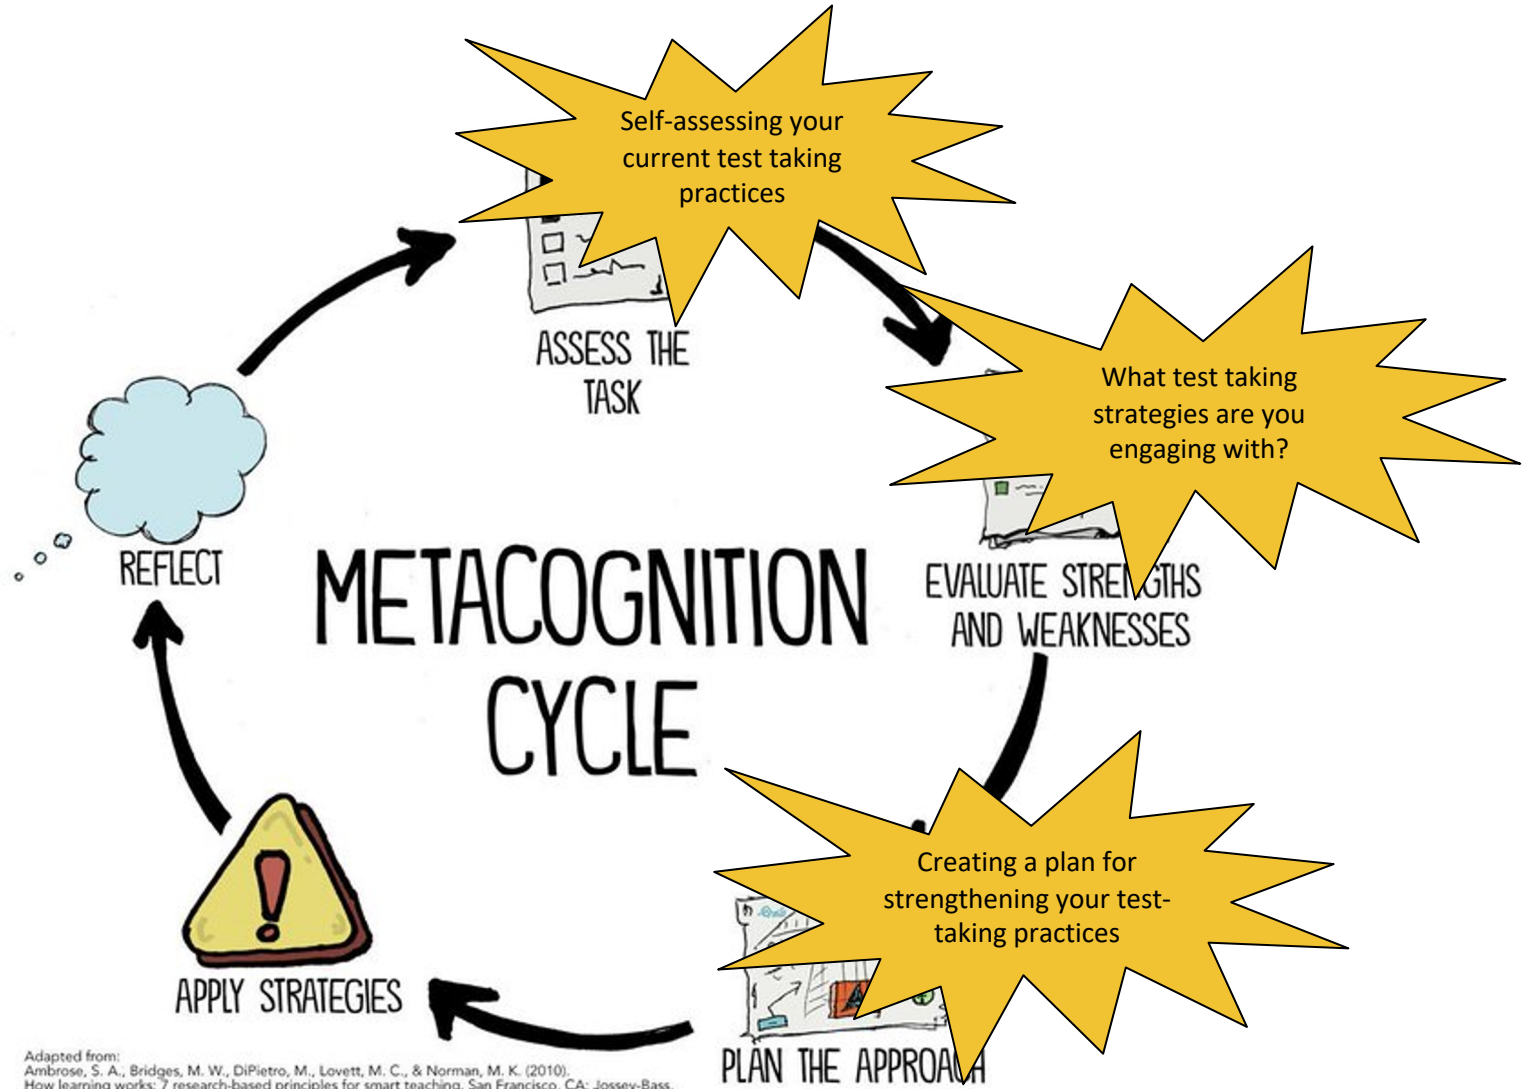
Self-assessing your current test taking practices

ASSESS THE TASK

What test taking strategies are you engaging with?

REFLECT

METACOGNITION CYCLE

EVALUATE STRE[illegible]GTHS AND WEAKNESSES

Creating a plan for strengthening your test-taking practices

APPLY STRATEGIES

PLAN THE APPROA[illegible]

Adapted from:
Ambrose, S. A., Bridges, M. W., DiPietro, M., Lovett, M. C., & Norman, M. K. (2010).
How learning works: 7 research-based principles for smart teaching. San Francisco, CA: Jossey-Bass.